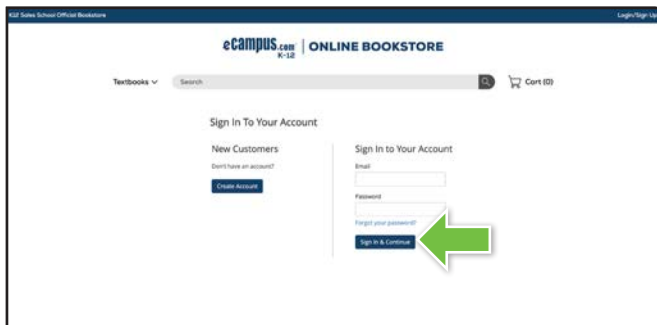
K12 Sales School Official Bookstore

Login/Sign Up

eCampus.com K-12 | ONLINE BOOKSTORE

Textbooks

Search

Cart (0)

Sign In To Your Account

New Customers

Don't have an account?

Create Account

Sign In to Your Account

Email

Password

Forgot your password?

Sign In & Continue